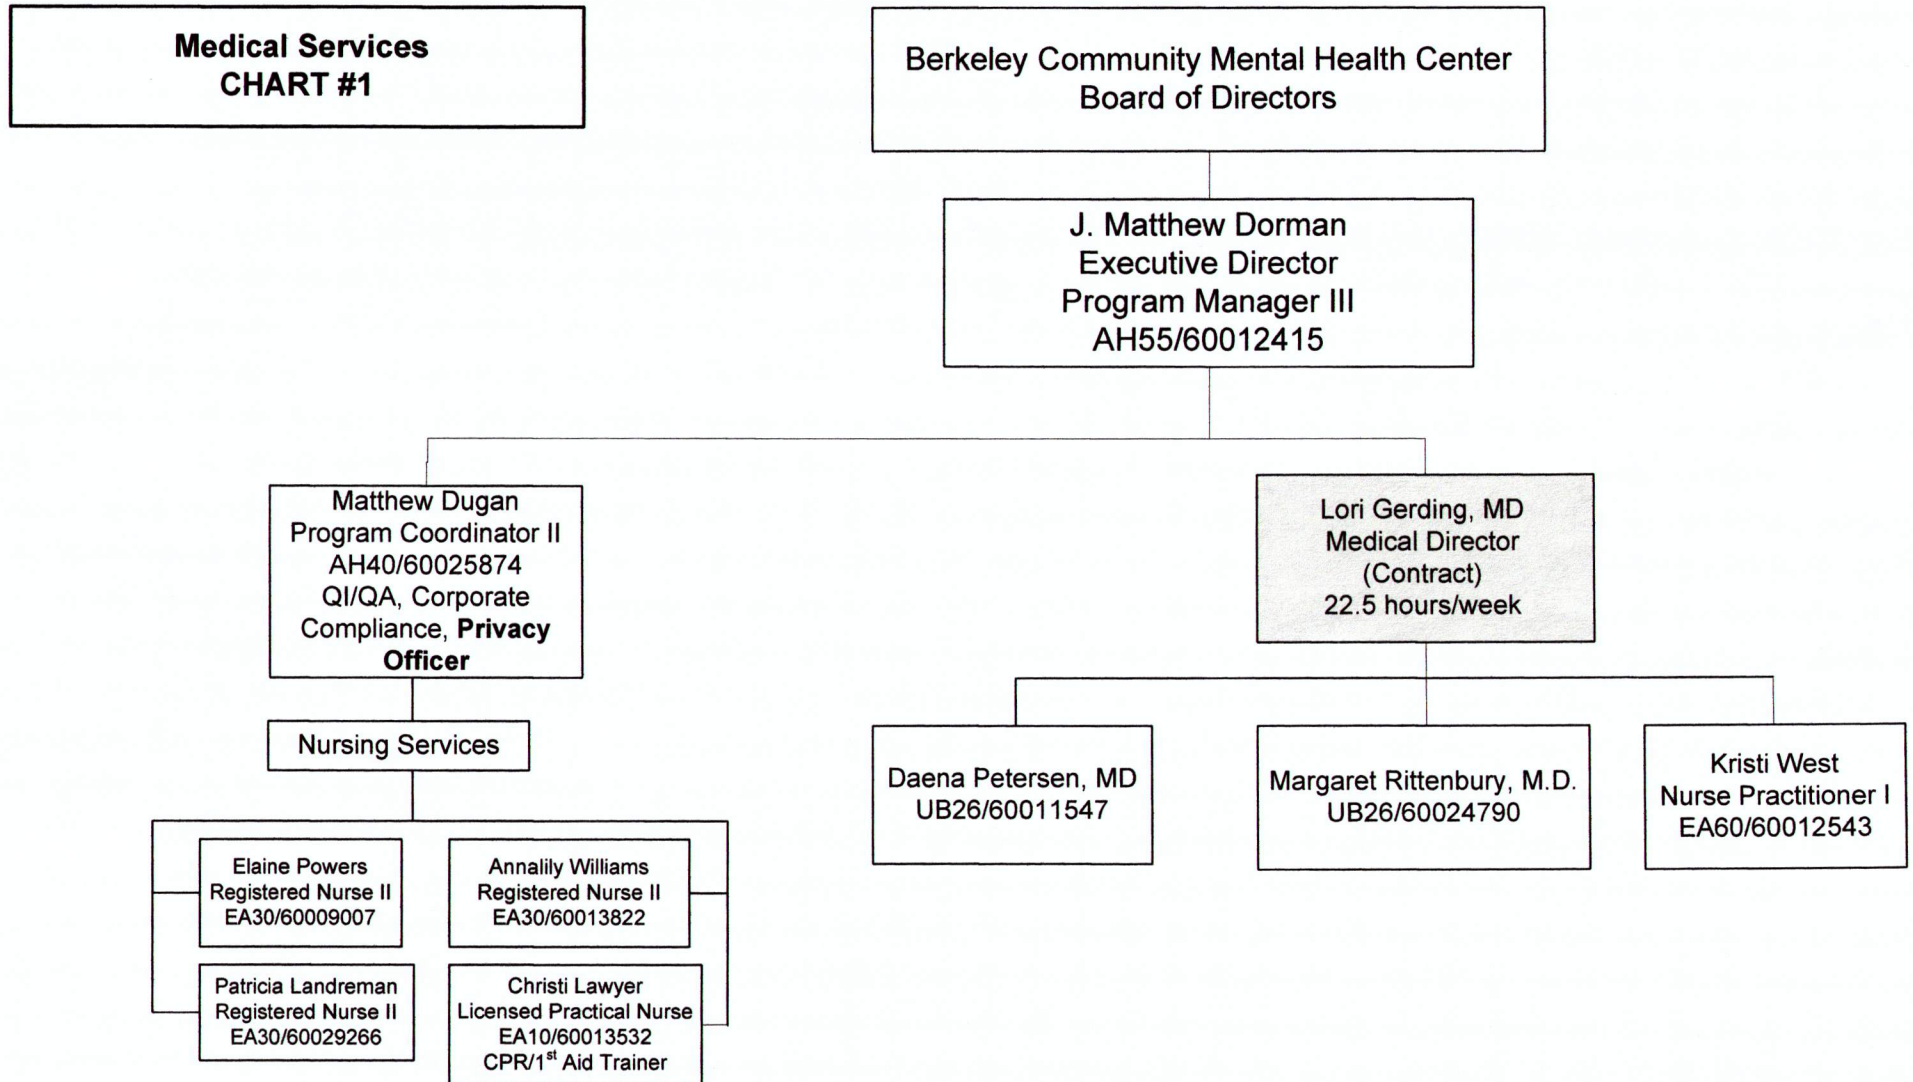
Medical Services
CHART #1

Berkeley Community Mental Health Center
Board of Directors

J. Matthew Dorman
Executive Director
Program Manager III
AH55/60012415

Matthew Dugan
Program Coordinator II
AH40/60025874
QI/QA, Corporate Compliance, Privacy Officer

Nursing Services

Elaine Powers
Registered Nurse II
EA30/60009007

Annalily Williams
Registered Nurse II
EA30/60013822

Patricia Landreman
Registered Nurse II
EA30/60029266

Christi Lawyer
Licensed Practical Nurse
EA10/60013532
CPR/1$^{st}$ Aid Trainer

Lori Gerding, MD
Medical Director
(Contract)
22.5 hours/week

Daena Petersen, MD
UB26/60011547

Margaret Rittenbury, M.D.
UB26/60024790

Kristi West
Nurse Practitioner I
EA60/60012543